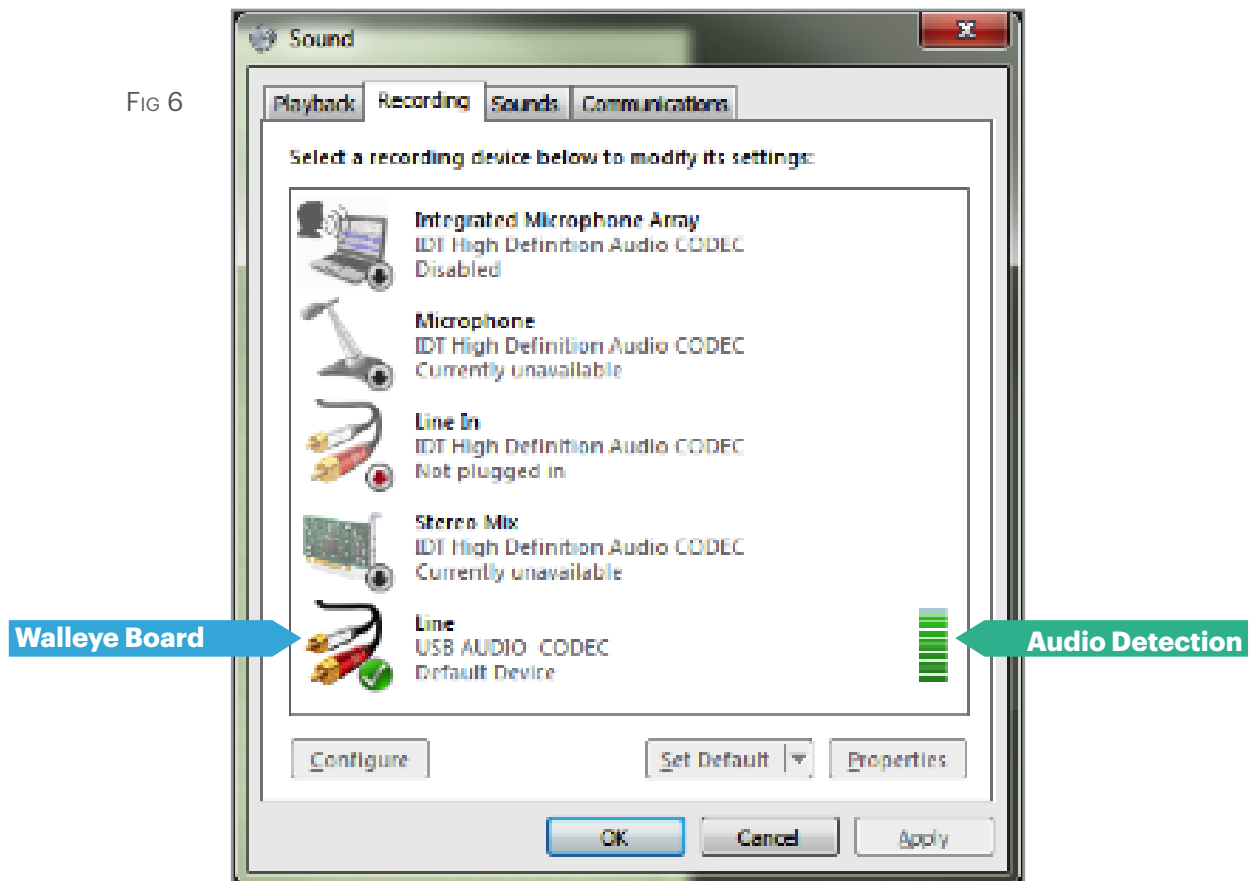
Fig 6

Sound

Playback Recording Sounds Communications

Select a recording device below to modify its settings:

Integrated Microphone Array
IDT High Definition Audio CODEC
Disabled

Microphone
IDT High Definition Audio CODEC
Currently unavailable

Line In
IDT High Definition Audio CODEC
Not plugged in

Stereo Mix
IDT High Definition Audio CODEC
Currently unavailable

Walleye Board

Line
USB AUDIO CODEC
Default Device

Audio Detection

Configure

Set Default

Properties

OK

Cancel

Apply